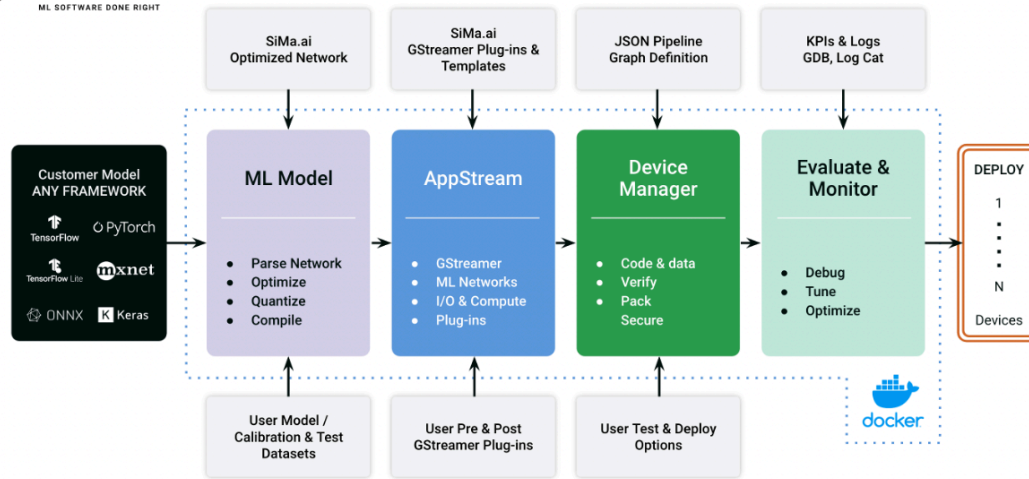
ML SOFTWARE DONE RIGHT

SiMa.ai Optimized Network

SiMa.ai GStreamer Plug-ins & Templates

JSON Pipeline Graph Definition

KPIs & Logs GDB, Log Cat

Customer Model ANY FRAMEWORK

TensorFlow

PyTorch

TensorFlow Lite

mxnet

ONNX

Keras

ML Model

- Parse Network
- Optimize
- Quantize
- Compile

AppStream

- GStreamer
- ML Networks
- I/O & Compute
- Plug-ins

Device Manager

- Code & data
- Verify
- Pack
- Secure

Evaluate & Monitor

- Debug
- Tune
- Optimize

DEPLOY

1

N

Devices

User Model / Calibration & Test Datasets

User Pre & Post GStreamer Plug-ins

User Test & Deploy Options

docker